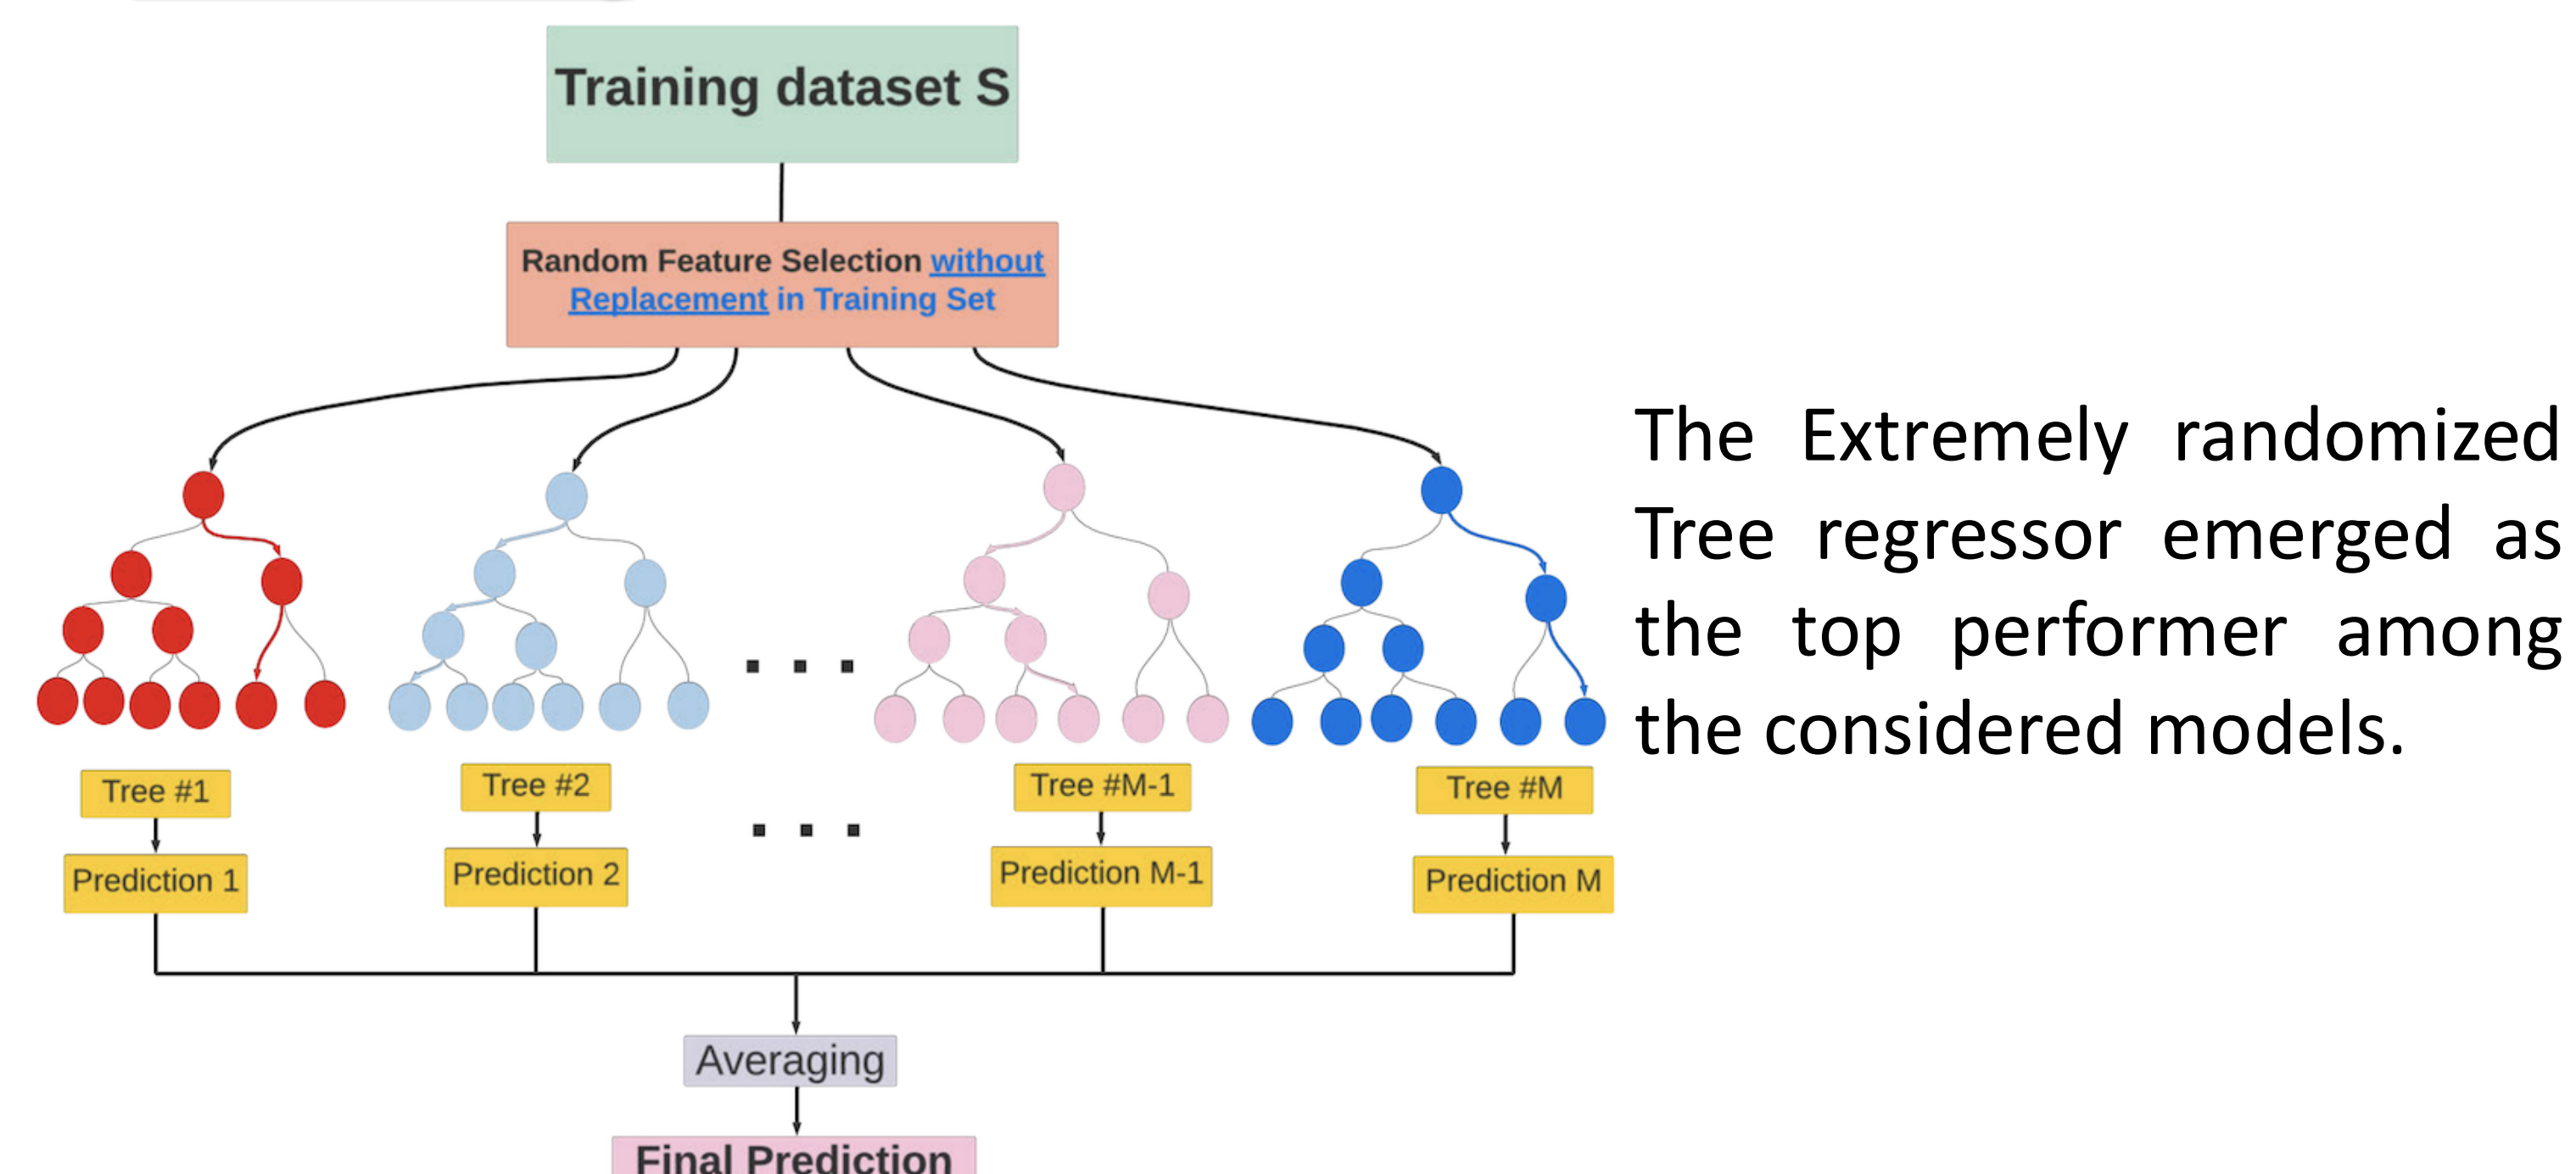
Training dataset S

Random Feature Selection without Replacement in Training Set

. . .

Tree #1

Prediction 1

Tree #2

Prediction 2

. . .

Tree #M-1

Prediction M-1

Tree #M

Prediction M

Averaging

Final Prediction

The Extremely randomized Tree regressor emerged as the top performer among the considered models.